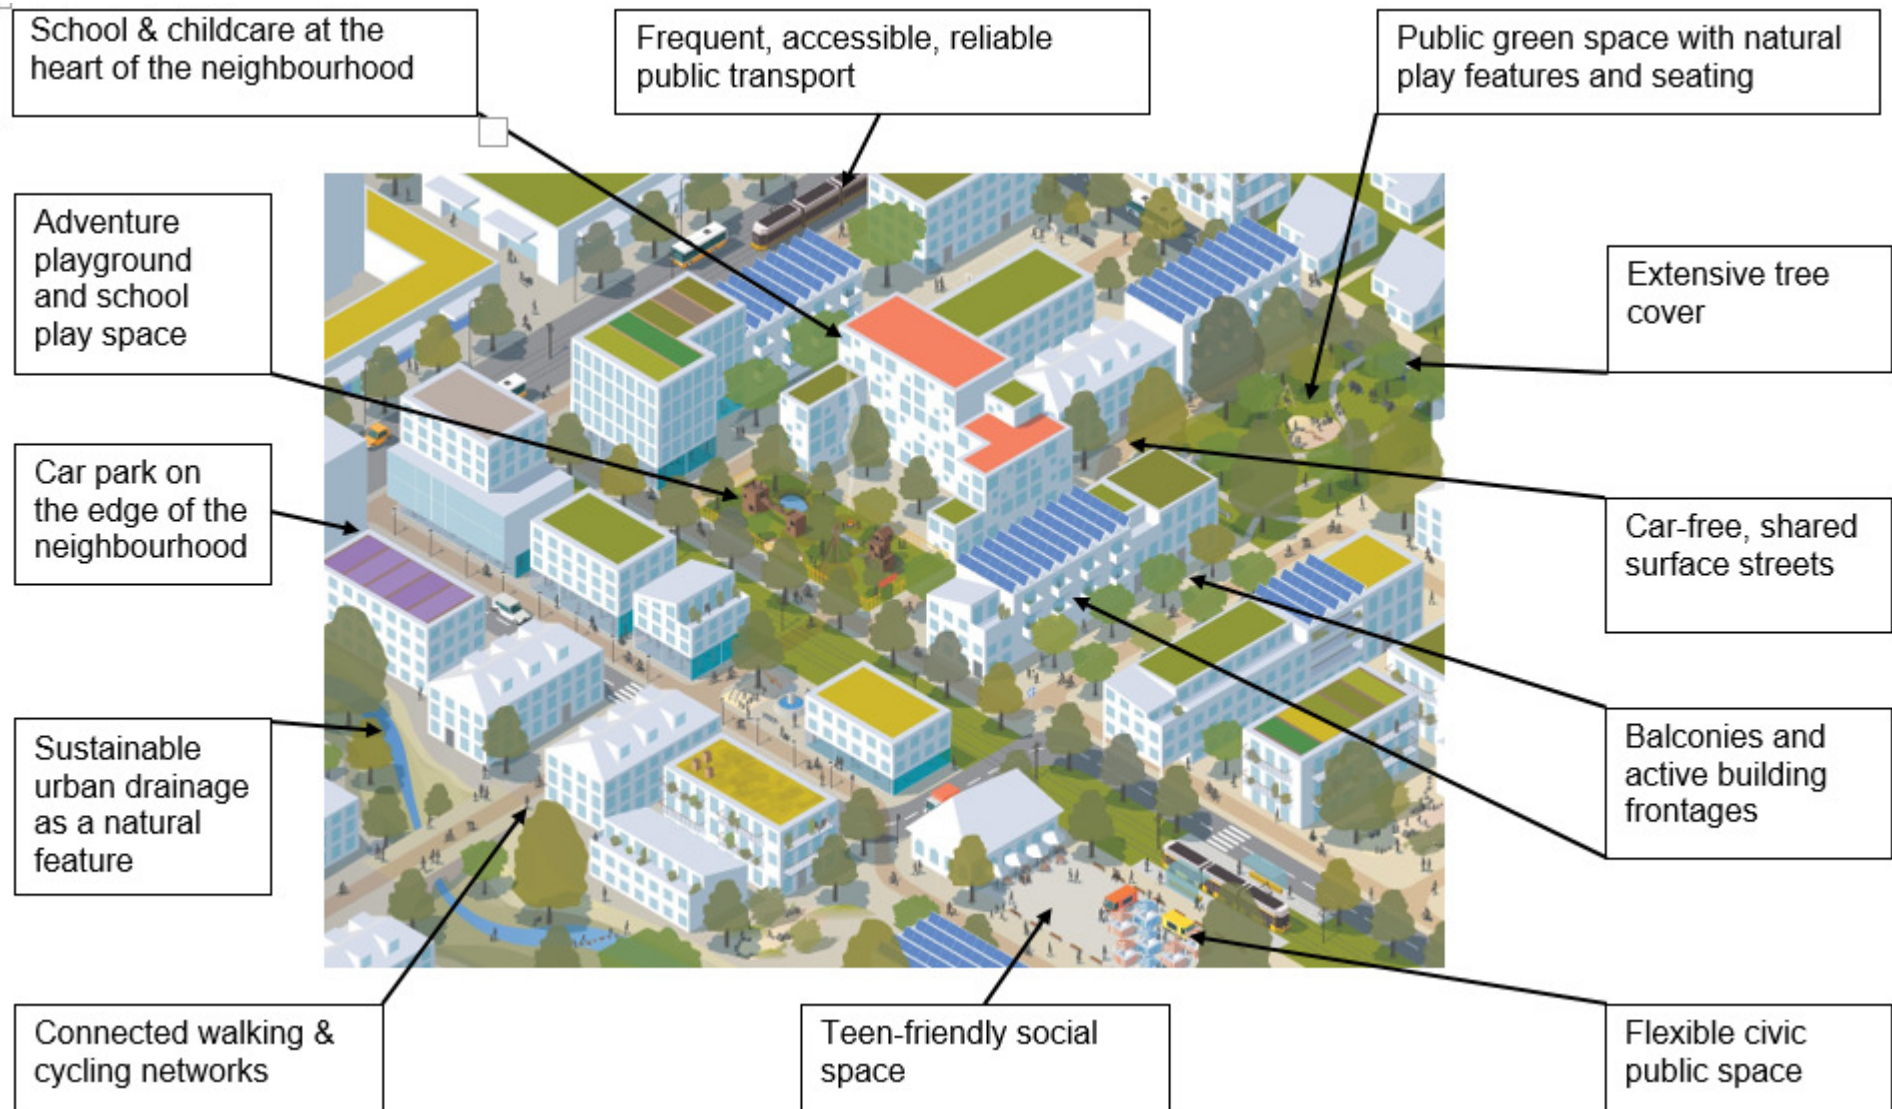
School & childcare at the heart of the neighbourhood

Frequent, accessible, reliable public transport

Public green space with natural play features and seating

Adventure playground and school play space

Extensive tree cover

Car park on the edge of the neighbourhood

Car-free, shared surface streets

Sustainable urban drainage as a natural feature

Balconies and active building frontages

Connected walking & cycling networks

Teen-friendly social space

Flexible civic public space